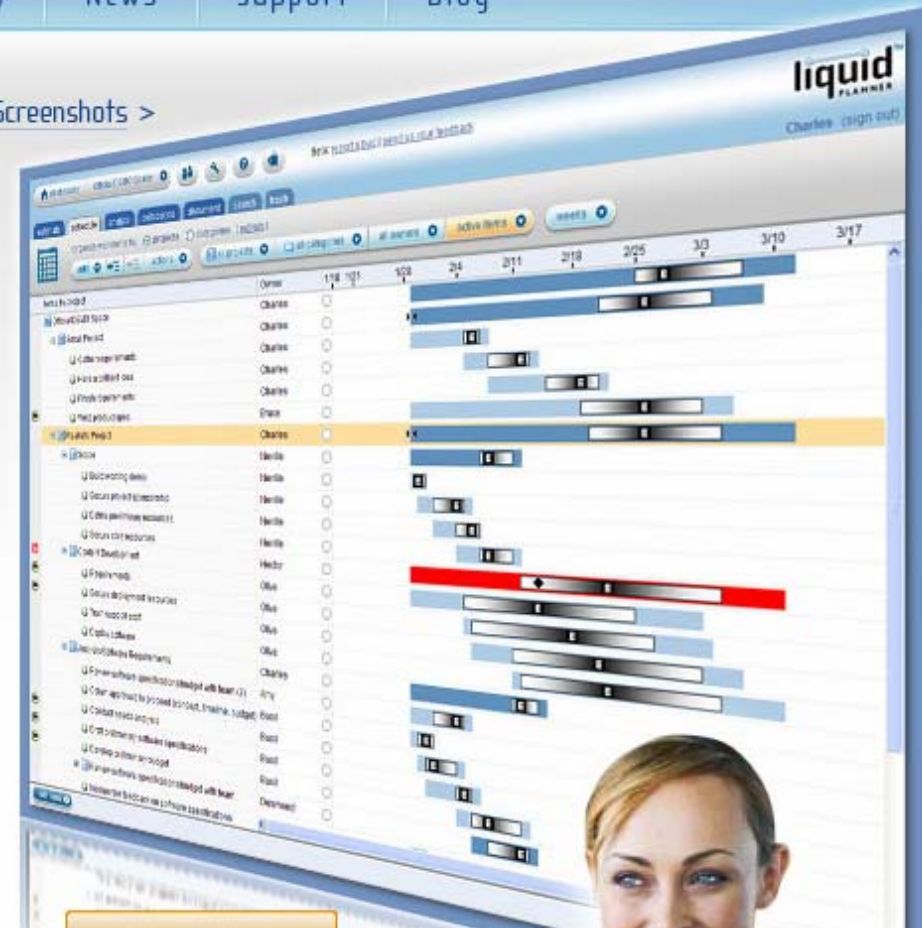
News Support Blog

Screenshots >

liquid PLANNER

Charles (sign out)

weeks

1/18 1/21 1/28 2/4 2/11 2/18 2/25 3/3 3/10 3/17

Owner

Charles
Charles
Charles
Charles
Charles
Charles
Eric
Charles
Neville
Neville
Neville
Neville
Neville
Neville
Hector
Olivia
Olivia
Olivia
Olivia
Charles
Amy
Basil
Basil
Basil
Basil
Desmond

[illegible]